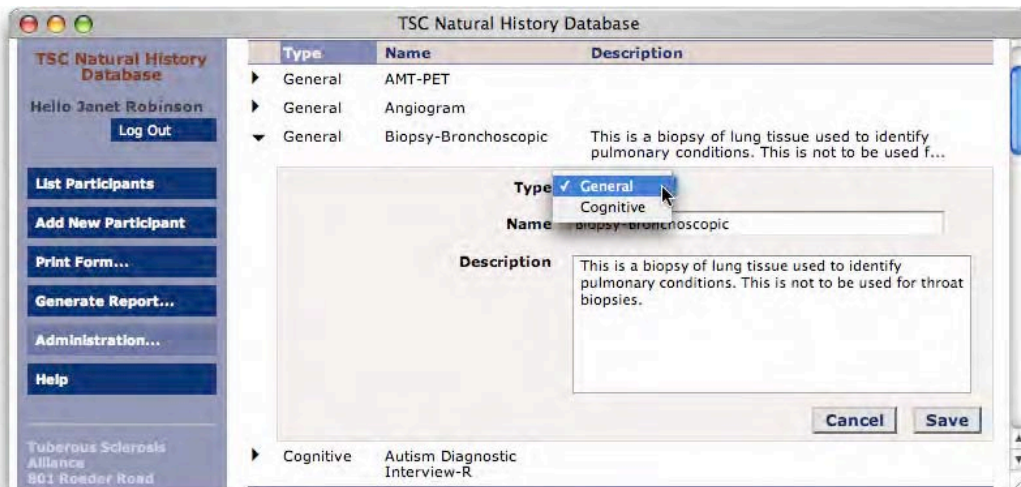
TSC Natural History Database

TSC Natural History Database

Hello Janet Robinson

Log Out

List Participants

Add New Participant

Print Form...

Generate Report...

Administration...

Help

Tuberous Sclerosis Alliance
801 Roeder Road

| Type | Name | Description |
|---|---|---|
| General | AMT-PET | |
| General | Angiogram | |
| General | Biopsy-Bronchoscopic | This is a biopsy of lung tissue used to identify pulmonary conditions. This is not to be used f... |

Type ✓ General
Cognitive

Name Biopsy-Bronchoscopic

Description This is a biopsy of lung tissue used to identify pulmonary conditions. This is not to be used for throat biopsies.

Cancel Save

| Cognitive | Autism Diagnostic Interview-R | |